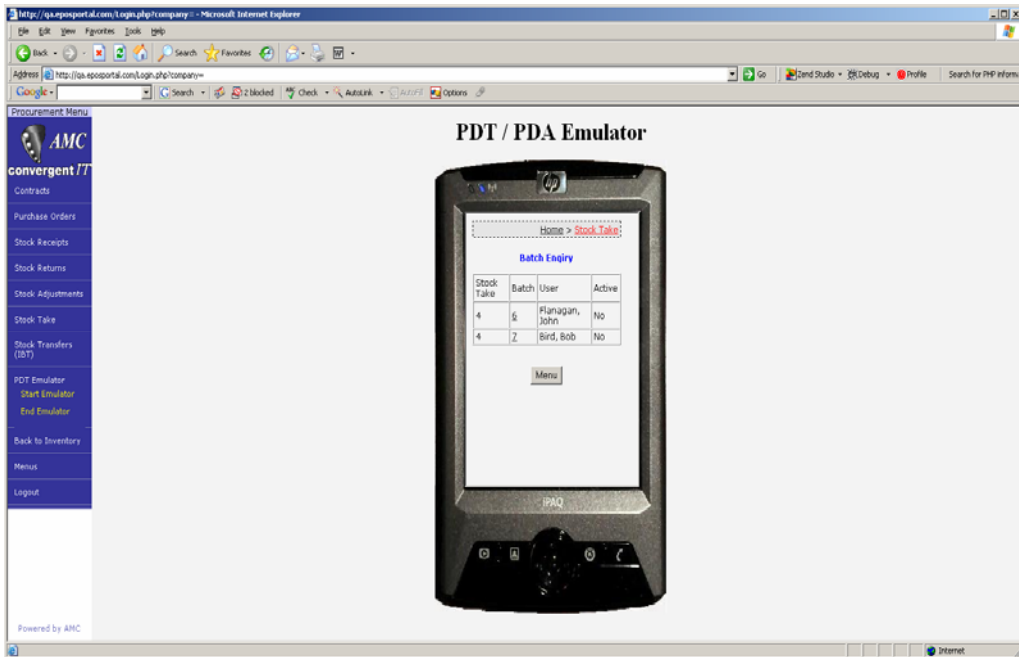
http://qa.eposportal.com/Login.php?company= - Microsoft Internet Explorer

File Edit View Favorites Tools Help

Back Search Favorites

Address http://qa.eposportal.com/Login.php?company= Go Zend Studio Debug Profile Search for PHP inform

Google Search 2 blocked Check AutoLink AutoFill Options

Procurement Menu

AMC

convergent IT

Contracts

Purchase Orders

Stock Receipts

Stock Returns

Stock Adjustments

Stock Take

Stock Transfers (IBT)

PDT Emulator

Start Emulator

End Emulator

Back to Inventory

Menus

Logout

Powered by AMC

PDT / PDA Emulator

hp

Home > Stock Take

Batch Enqiry

| Stock Take | Batch | User | Active |
|---|---|---|---|
| 4 | 6 | Flanagan, John | No |
| 4 | 7 | Bird, Bob | No |

Menu

iPAQ

Internet